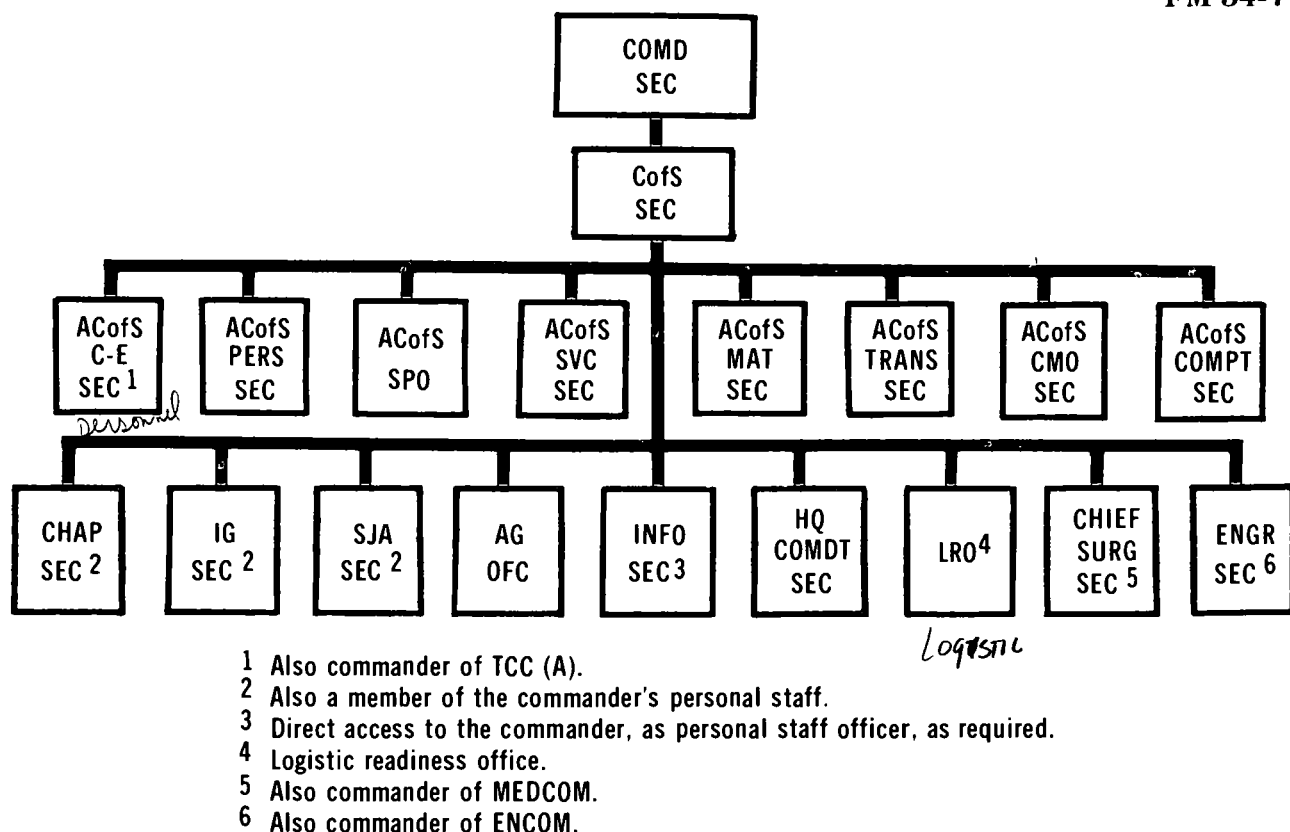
FM 54-7

COMD SEC

CofS SEC

ACofS C-E SEC $^1$

Personnel

ACofS PERS SEC

ACofS SPO

ACofS SVC SEC

ACofS MAT SEC

ACofS TRANS SEC

ACofS CMO SEC

ACofS COMPT SEC

CHAP SEC $^2$

IG SEC $^2$

SJA SEC $^2$

AG OFC

INFO SEC $^3$

HQ COMDT SEC

LRO $^4$

Logistic

CHIEF SURG SEC $^5$

ENGR SEC $^6$

$^1$ Also commander of TCC (A).
$^2$ Also a member of the commander's personal staff.
$^3$ Direct access to the commander, as personal staff officer, as required.
$^4$ Logistic readiness office.
$^5$ Also commander of MEDCOM.
$^6$ Also commander of ENCOM.